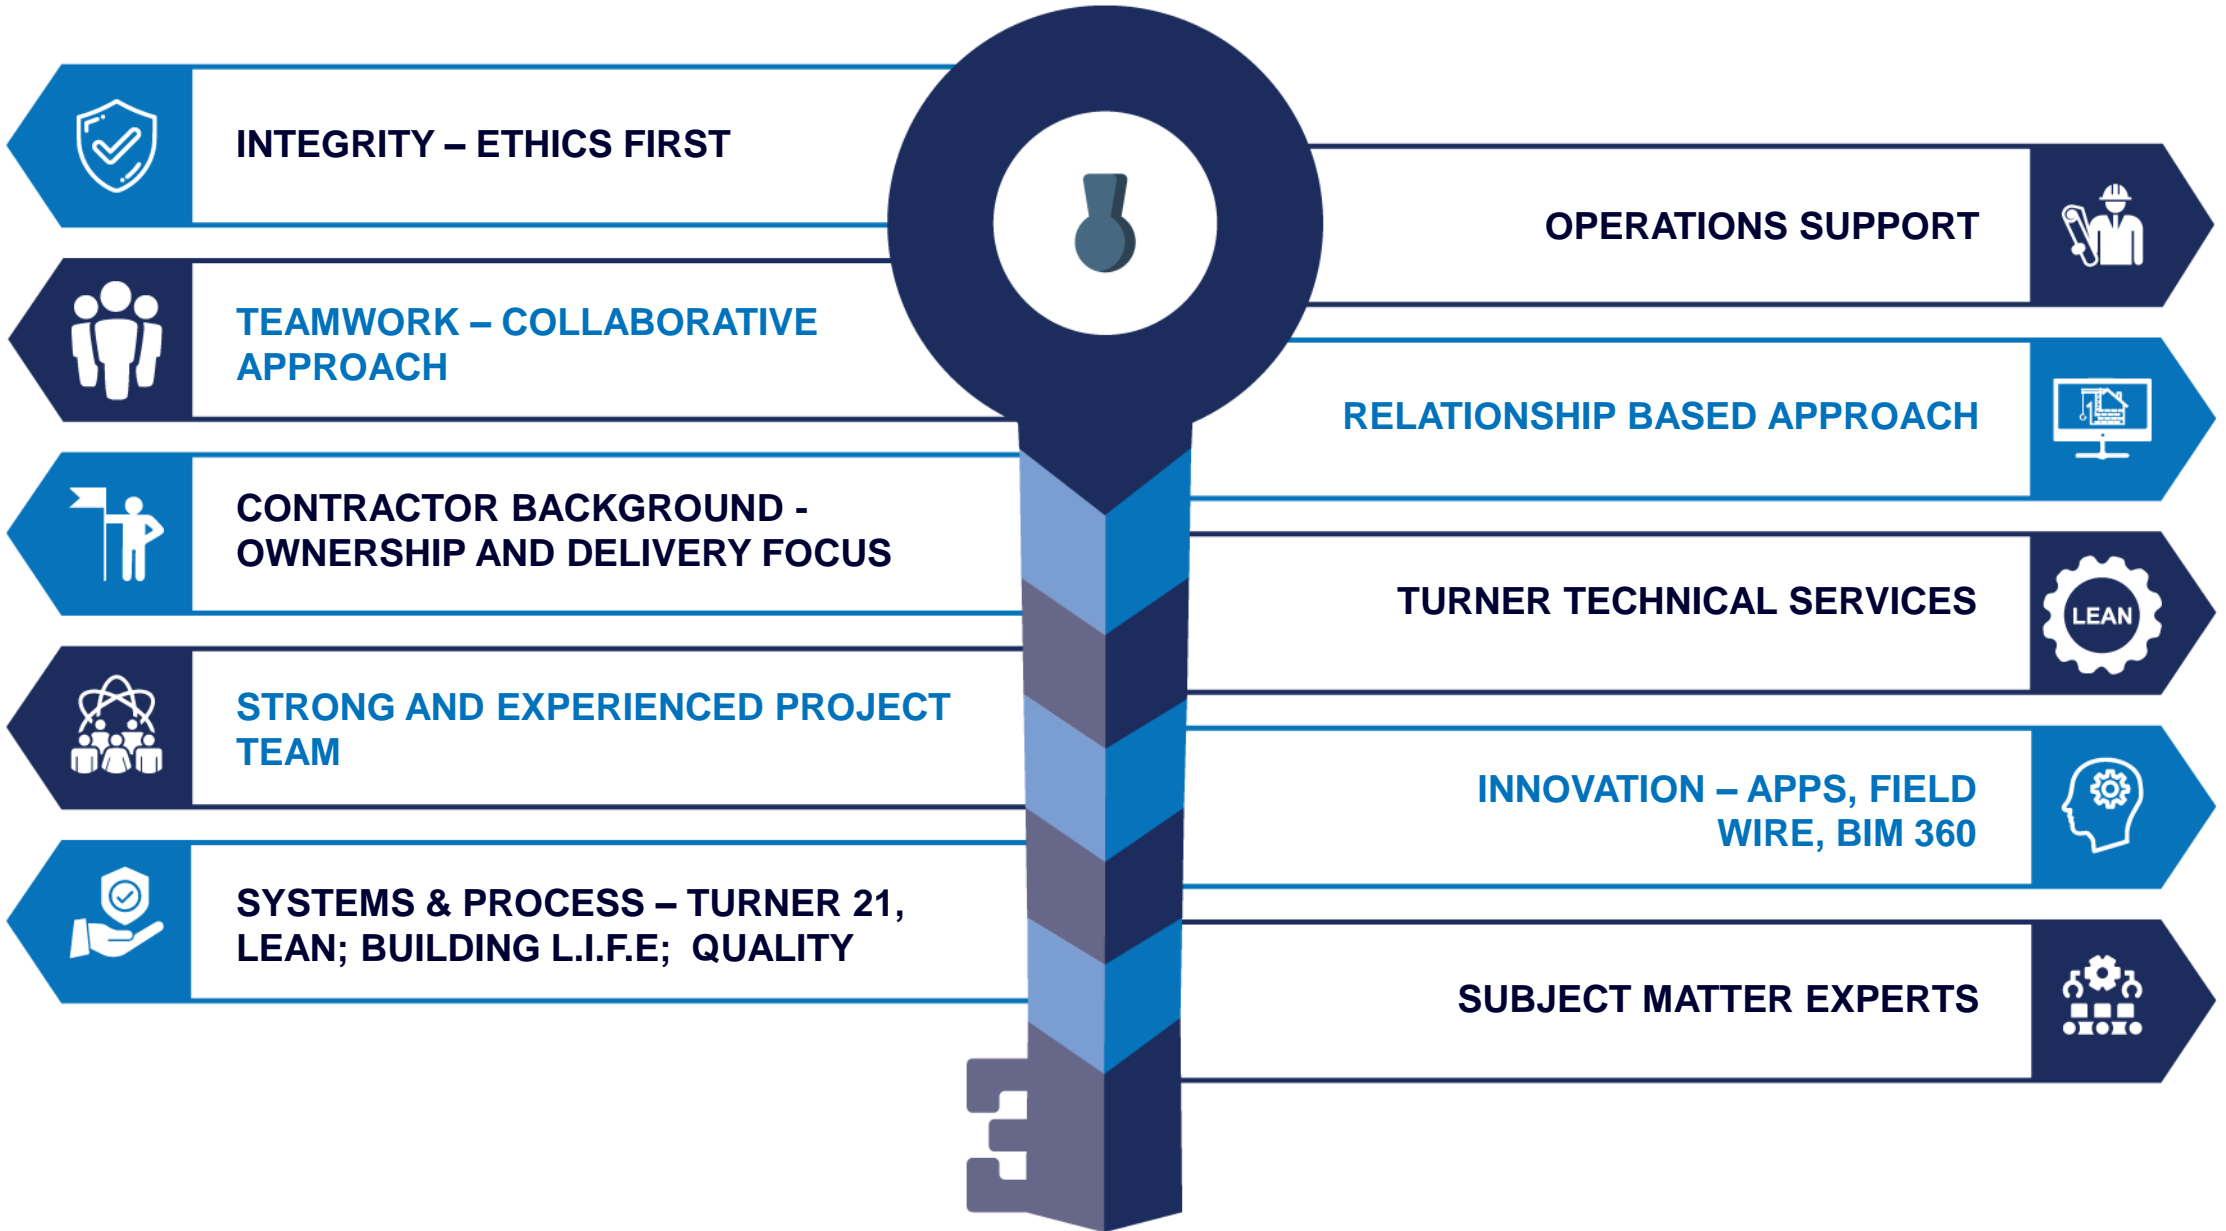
INTEGRITY – ETHICS FIRST

TEAMWORK – COLLABORATIVE APPROACH

CONTRACTOR BACKGROUND - OWNERSHIP AND DELIVERY FOCUS

STRONG AND EXPERIENCED PROJECT TEAM

SYSTEMS & PROCESS – TURNER 21, LEAN; BUILDING L.I.F.E; QUALITY

OPERATIONS SUPPORT

RELATIONSHIP BASED APPROACH

TURNER TECHNICAL SERVICES

LEAN

INNOVATION – APPS, FIELD WIRE, BIM 360

SUBJECT MATTER EXPERTS